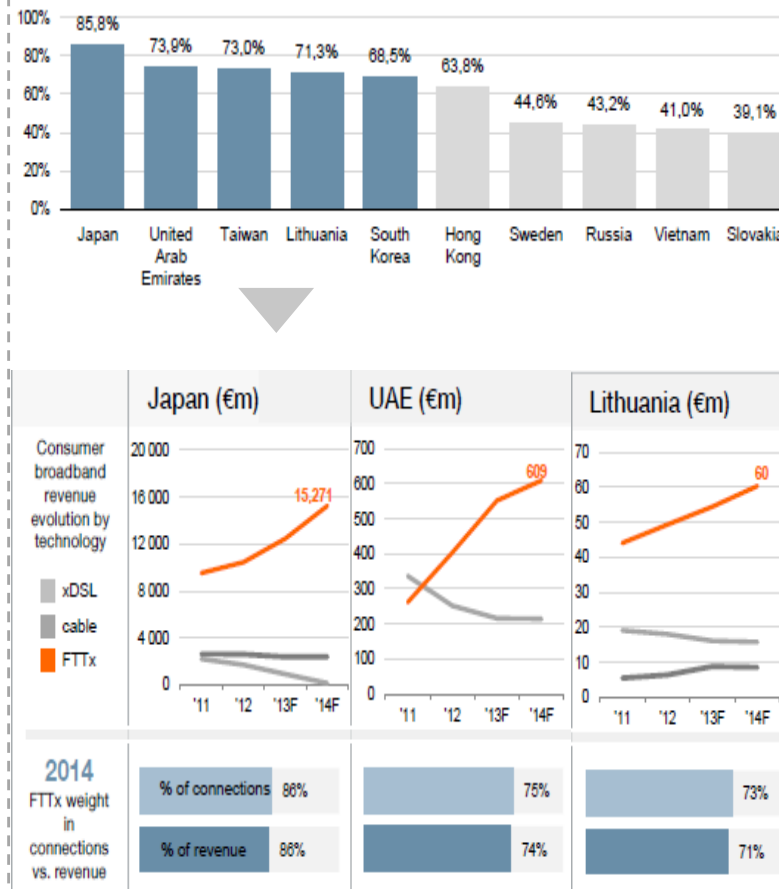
100%
80%
60%
40%
20%
0%

85,8%
73,9%
73,0%
71,3%
68,5%
63,8%
44,6%
43,2%
41,0%
39,1%

Japan
United Arab Emirates
Taiwan
Lithuania
South Korea
Hong Kong
Sweden
Russia
Vietnam
Slovakia

Japan (€m)
UAE (€m)
Lithuania (€m)

Consumer broadband revenue evolution by technology

xDSL
cable
FTTx

20 000
16 000
12 000
8 000
4 000
0
15,271
'11 '12 '13F '14F

700
600
500
400
300
200
100
0
609
'11 '12 '13F '14F

70
60
50
40
30
20
10
0
60
'11 '12 '13F '14F

2014
FTTx weight in connections vs. revenue

% of connections 86%
% of revenue 86%

75%
74%

73%
71%